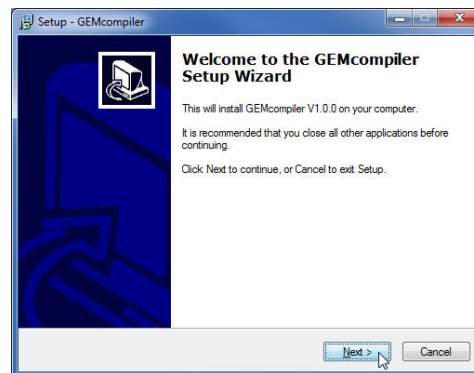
Setup - GEMcompiler

Welcome to the GEMcompiler Setup Wizard

This will install GEMcompiler V1.0.0 on your computer.

It is recommended that you close all other applications before continuing.

Click Next to continue, or Cancel to exit Setup.

Next >

Cancel